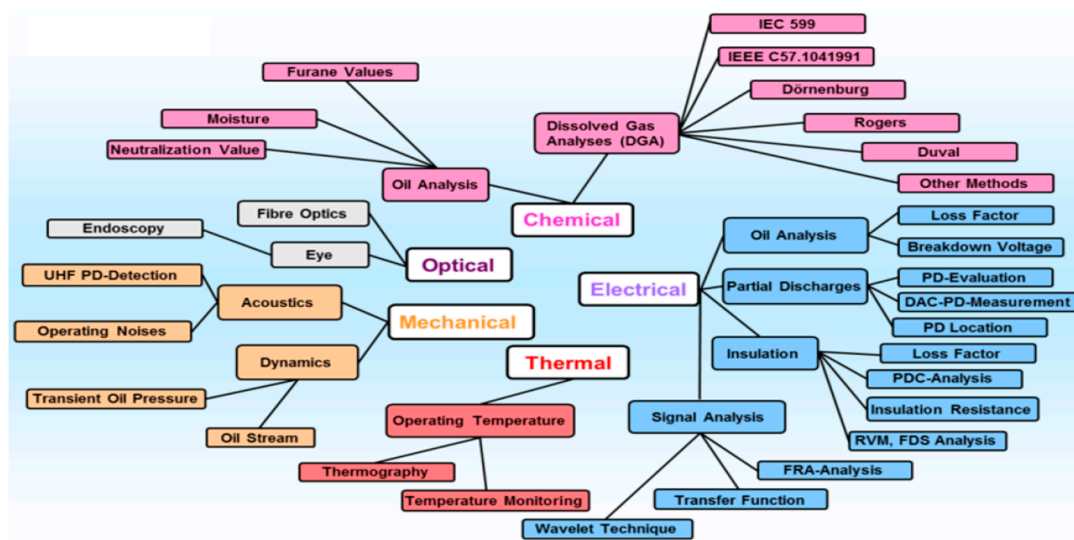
IEC 599
IEEE C57.1041991
Dörnenburg
Rogers
Duval
Other Methods
Dissolved Gas Analyses (DGA)
Furane Values
Moisture
Neutralization Value
Oil Analysis
Chemical
Fibre Optics
Endoscopy
Eye
Optical
UHF PD-Detection
Acoustics
Operating Noises
Mechanical
Dynamics
Transient Oil Pressure
Oil Stream
Thermal
Operating Temperature
Thermography
Temperature Monitoring
Electrical
Oil Analysis
Loss Factor
Breakdown Voltage
Partial Discharges
PD-Evaluation
DAC-PD-Measurement
PD Location
Insulation
Loss Factor
PDC-Analysis
Insulation Resistance
RVM, FDS Analysis
Signal Analysis
FRA-Analysis
Transfer Function
Wavelet Technique